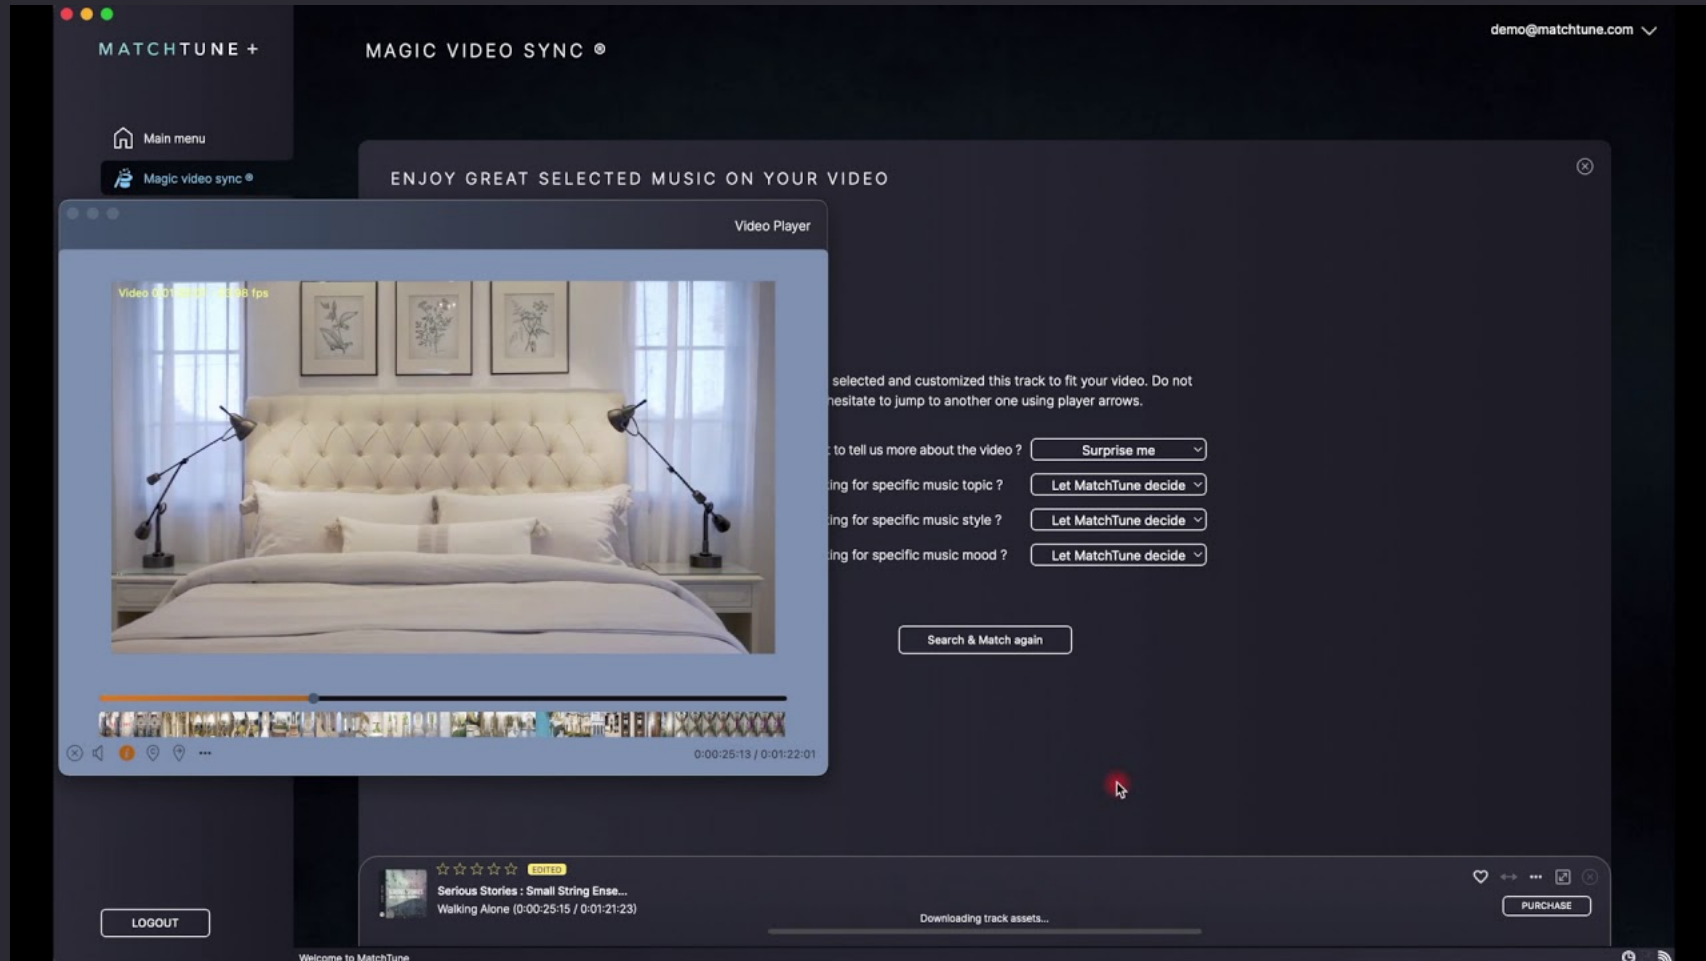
MATCHTUNE +

MAGIC VIDEO SYNC ®

demo@matchtune.com

Main menu

Magic video sync ®

ENJOY GREAT SELECTED MUSIC ON YOUR VIDEO

Video Player

Video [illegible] fps

selected and customized this track to fit your video. Do not hesitate to jump to another one using player arrows.

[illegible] to tell us more about the video ? Surprise me

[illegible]ing for specific music topic ? Let MatchTune decide

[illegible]ing for specific music style ? Let MatchTune decide

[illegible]ing for specific music mood ? Let MatchTune decide

Search & Match again

0:00:25:13 / 0:01:22:01

EDITED

Serious Stories : Small String Ense...

Walking Alone (0:00:25:15 / 0:01:21:23)

Downloading track assets...

PURCHASE

LOGOUT

Welcome to MatchTune